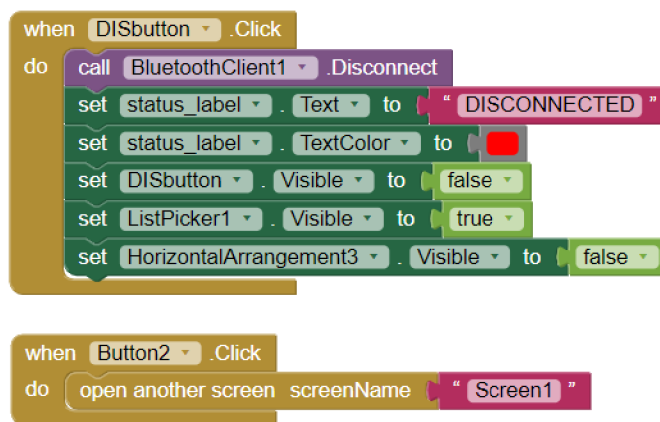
when DISbutton ▾ .Click
do call BluetoothClient1 ▾ .Disconnect
set status_label ▾ . Text ▾ to " DISCONNECTED "
set status_label ▾ . TextColor ▾ to
set DISbutton ▾ . Visible ▾ to false ▾
set ListPicker1 ▾ . Visible ▾ to true ▾
set HorizontalArrangement3 ▾ . Visible ▾ to false ▾

when Button2 ▾ .Click
do open another screen screenName " Screen1 "